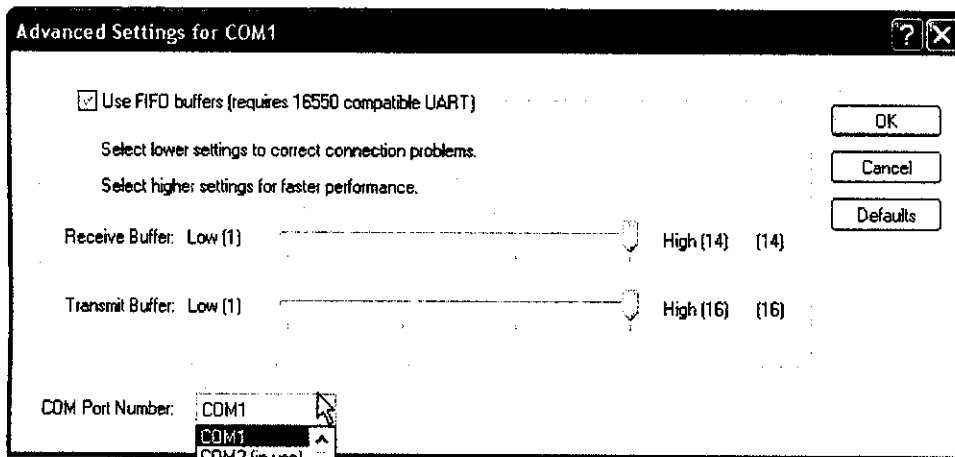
Advanced Settings for COM1

Use FIFO buffers (requires 16550 compatible UART)

Select lower settings to correct connection problems.

Select higher settings for faster performance.

Receive Buffer: Low (1) High (14) (14)

Transmit Buffer: Low (1) High (16) (16)

COM Port Number: COM1

COM1

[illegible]

OK

Cancel

Defaults